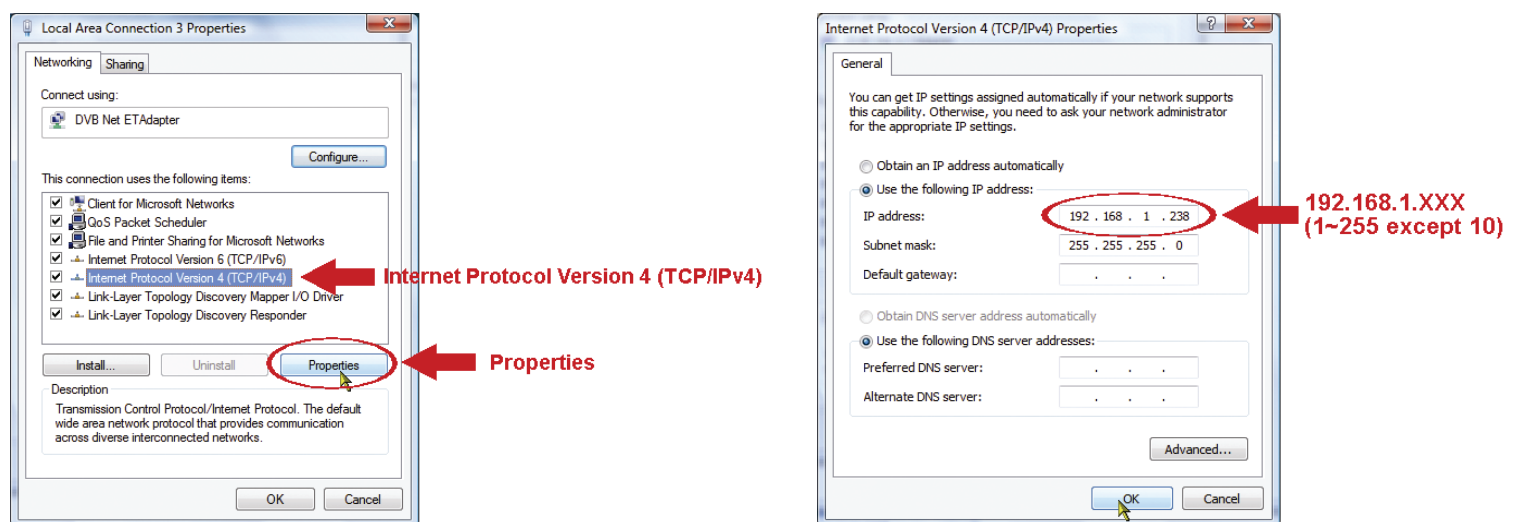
Local Area Connection 3 Properties

Networking | Sharing

Connect using:

DVB Net ETAdapter

Configure...

This connection uses the following items:

Client for Microsoft Networks
QoS Packet Scheduler
File and Printer Sharing for Microsoft Networks
Internet Protocol Version 6 (TCP/IPv6)
Internet Protocol Version 4 (TCP/IPv4)
Link-Layer Topology Discovery Mapper I/O Driver
Link-Layer Topology Discovery Responder

Internet Protocol Version 4 (TCP/IPv4)

Install... | Uninstall | Properties

Properties

Description

Transmission Control Protocol/Internet Protocol. The default wide area network protocol that provides communication across diverse interconnected networks.

OK | Cancel

Internet Protocol Version 4 (TCP/IPv4) Properties

General

You can get IP settings assigned automatically if your network supports this capability. Otherwise, you need to ask your network administrator for the appropriate IP settings.

Obtain an IP address automatically

Use the following IP address:

IP address: 192 . 168 . 1 . 238

Subnet mask: 255 . 255 . 255 . 0

Default gateway: . . .

192.168.1.XXX
(1~255 except 10)

Obtain DNS server address automatically

Use the following DNS server addresses:

Preferred DNS server: . . .

Alternate DNS server: . . .

Advanced...

OK | Cancel